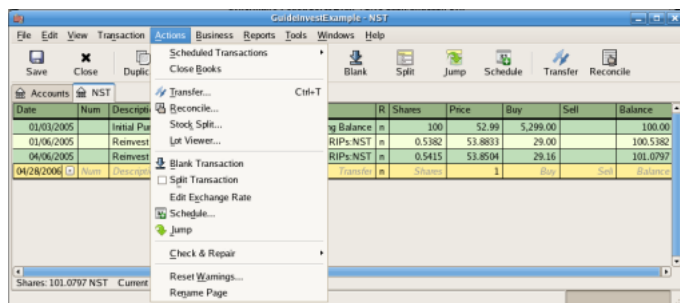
GuideInvestExample - NST

File Edit View Transaction Actions Business Reports Tools Windows Help

Save Close Duplic

Blank Split Jump Schedule Transfer Reconcile

Accounts NST

Scheduled Transactions
Close Books

Transfer... Ctrl+T
Reconcile...
Stock Split...
Lot Viewer...

Blank Transaction
Split Transaction
Edit Exchange Rate
Schedule...
Jump

Check & Repair

Reset Warnings...
Rename Page

| Date | Num | Descripti | | R | Shares | Price | Buy | Sell | Balance |
|---|---|---|---|---|---|---|---|---|---|
| 01/03/2005 | | Initial Pur | ng Balance | n | 100 | 52.99 | 5,299.00 | | 100.00 |
| 01/06/2005 | | Reinvest | RIPs:NST | n | 0.5382 | 53.8833 | 29.00 | | 100.5382 |
| 04/06/2005 | | Reinvest | RIPs:NST | n | 0.5415 | 53.8504 | 29.16 | | 101.0797 |
| 04/28/2006 | Num | Descriptio | Transfer | n | Shares | 1 | Buy | Sell | Balance |

Shares: 101.0797 NST Current